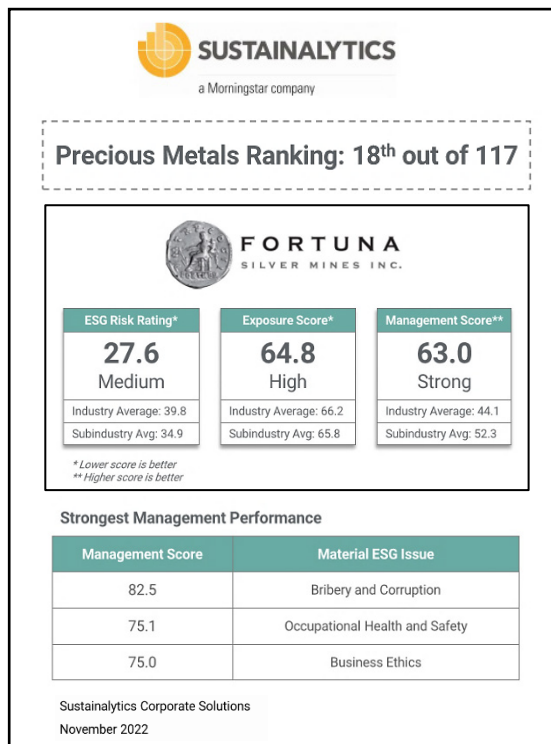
SUSTAINALYTICS
a Morningstar company

Precious Metals Ranking: 18$^{th}$ out of 117

FORTUNA
SILVER MINES INC.

ESG Risk Rating*
27.6
Medium
Industry Average: 39.8
Subindustry Avg: 34.9

Exposure Score*
64.8
High
Industry Average: 66.2
Subindustry Avg: 65.8

Management Score**
63.0
Strong
Industry Average: 44.1
Subindustry Avg: 52.3

* Lower score is better
** Higher score is better

Strongest Management Performance

| Management Score | Material ESG Issue |
|---|---|
| 82.5 | Bribery and Corruption |
| 75.1 | Occupational Health and Safety |
| 75.0 | Business Ethics |

Sustainalytics Corporate Solutions
November 2022